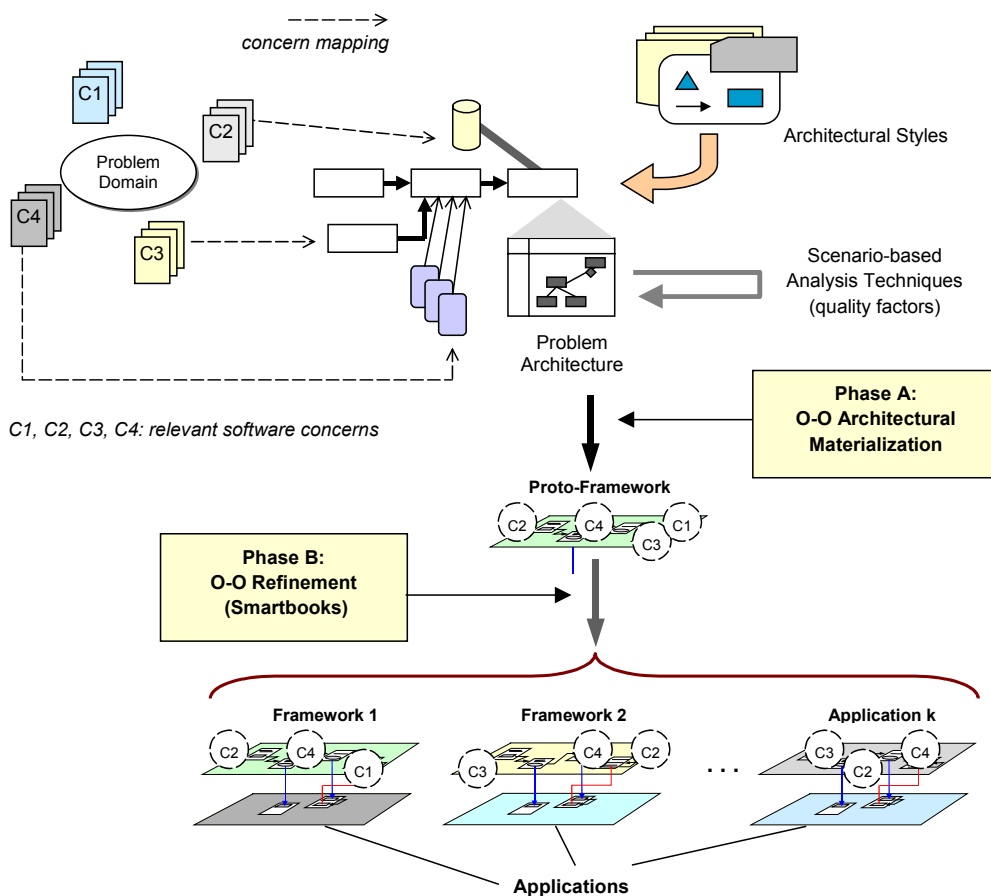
concern mapping

C1

C2

Problem Domain

C4

C3

Architectural Styles

Scenario-based Analysis Techniques (quality factors)

Problem Architecture

Phase A:
O-O Architectural Materialization

C1, C2, C3, C4: relevant software concerns

Proto-Framework

C2 C4 C1 C3

Phase B:
O-O Refinement
(Smartbooks)

Framework 1

C2 C4 C1

Framework 2

C3 C4 C2

. . .

Application k

C3 C2 C4

Applications